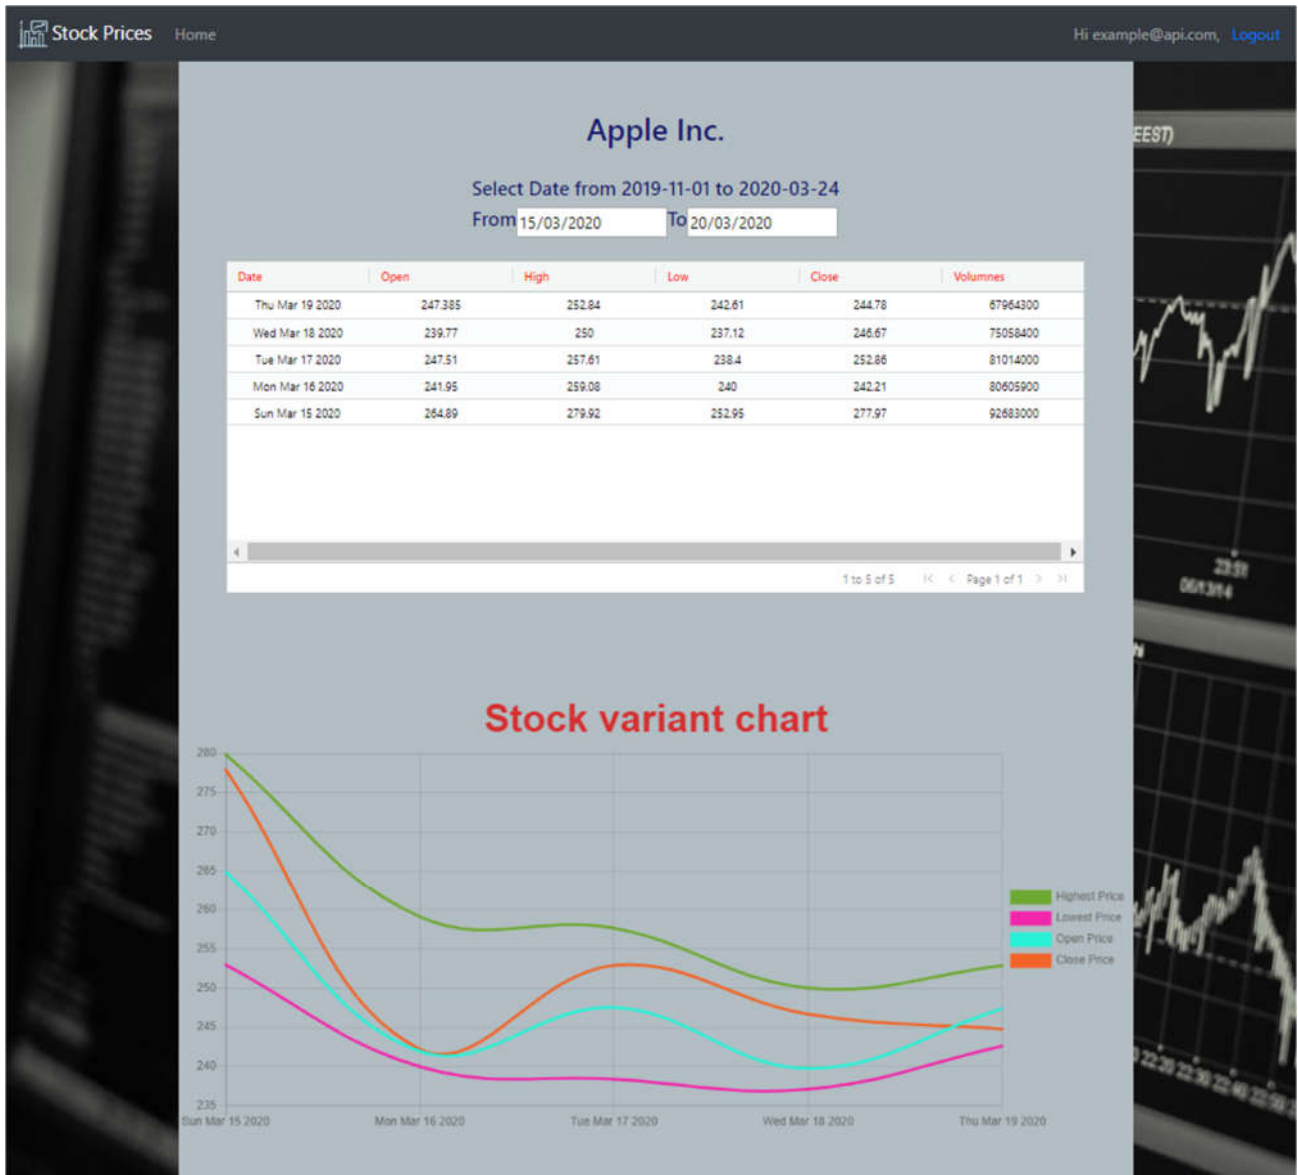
Stock Prices Home

Hi example@api.com, Logout

Apple Inc.

Select Date from 2019-11-01 to 2020-03-24

From 15/03/2020 To 20/03/2020

| Date | Open | High | Low | Close | Volumnes |
|---|---|---|---|---|---|
| Thu Mar 19 2020 | 247.385 | 252.84 | 242.61 | 244.78 | 67964300 |
| Wed Mar 18 2020 | 239.77 | 250 | 237.12 | 246.67 | 75058400 |
| Tue Mar 17 2020 | 247.51 | 257.61 | 238.4 | 252.86 | 81014000 |
| Mon Mar 16 2020 | 241.95 | 259.08 | 240 | 242.21 | 80605900 |
| Sun Mar 15 2020 | 264.89 | 279.92 | 252.95 | 277.97 | 92683000 |

1 to 5 of 5 Page 1 of 1

Stock variant chart

280 275 270 265 260 255 250 245 240 235

Sun Mar 15 2020 Mon Mar 16 2020 Tue Mar 17 2020 Wed Mar 18 2020 Thu Mar 19 2020

Highest Price
Lowest Price
Open Price
Close Price

EEST)
23:51
06/13/14